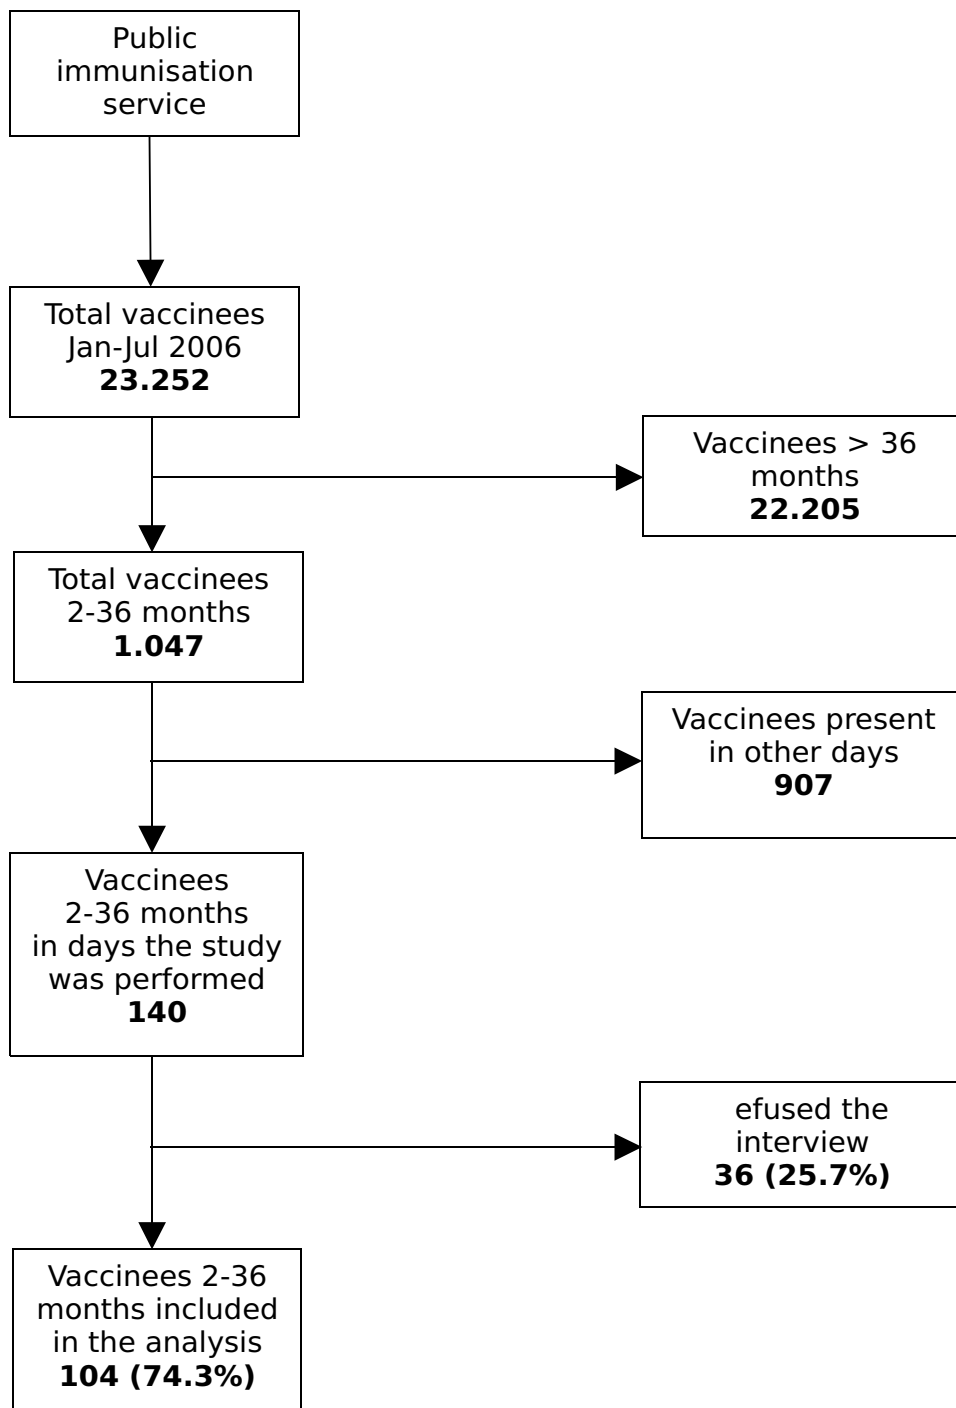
Public immunisation service

Total vaccinees Jan-Jul 2006
**23.252**

Vaccinees > 36 months
**22.205**

Total vaccinees 2-36 months
**1.047**

Vaccinees present in other days
**907**

Vaccinees 2-36 months in days the study was performed
**140**

efused the interview
**36 (25.7%)**

Vaccinees 2-36 months included in the analysis
**104 (74.3%)**